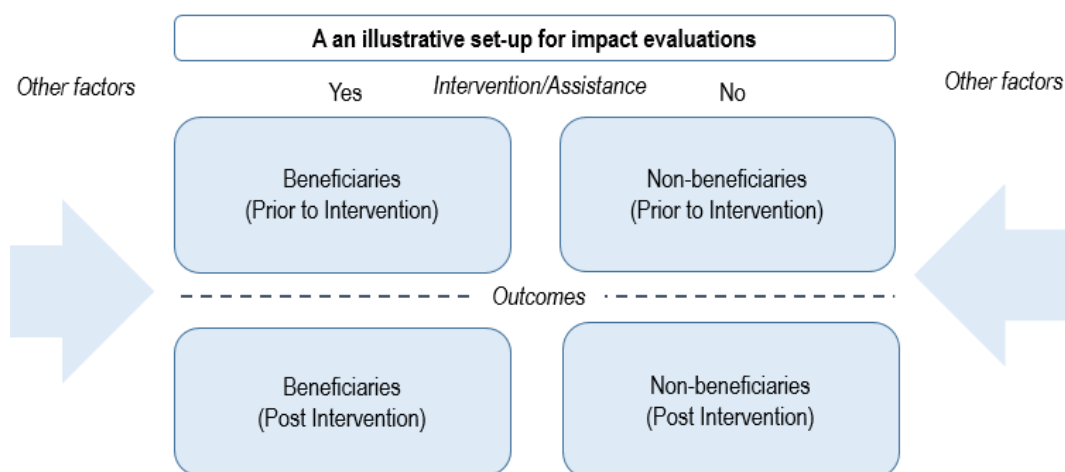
A an illustrative set-up for impact evaluations

Other factors

Yes

Intervention/Assistance

No

Other factors

Beneficiaries
(Prior to Intervention)

Non-beneficiaries
(Prior to Intervention)

Outcomes

Beneficiaries
(Post Intervention)

Non-beneficiaries
(Post Intervention)